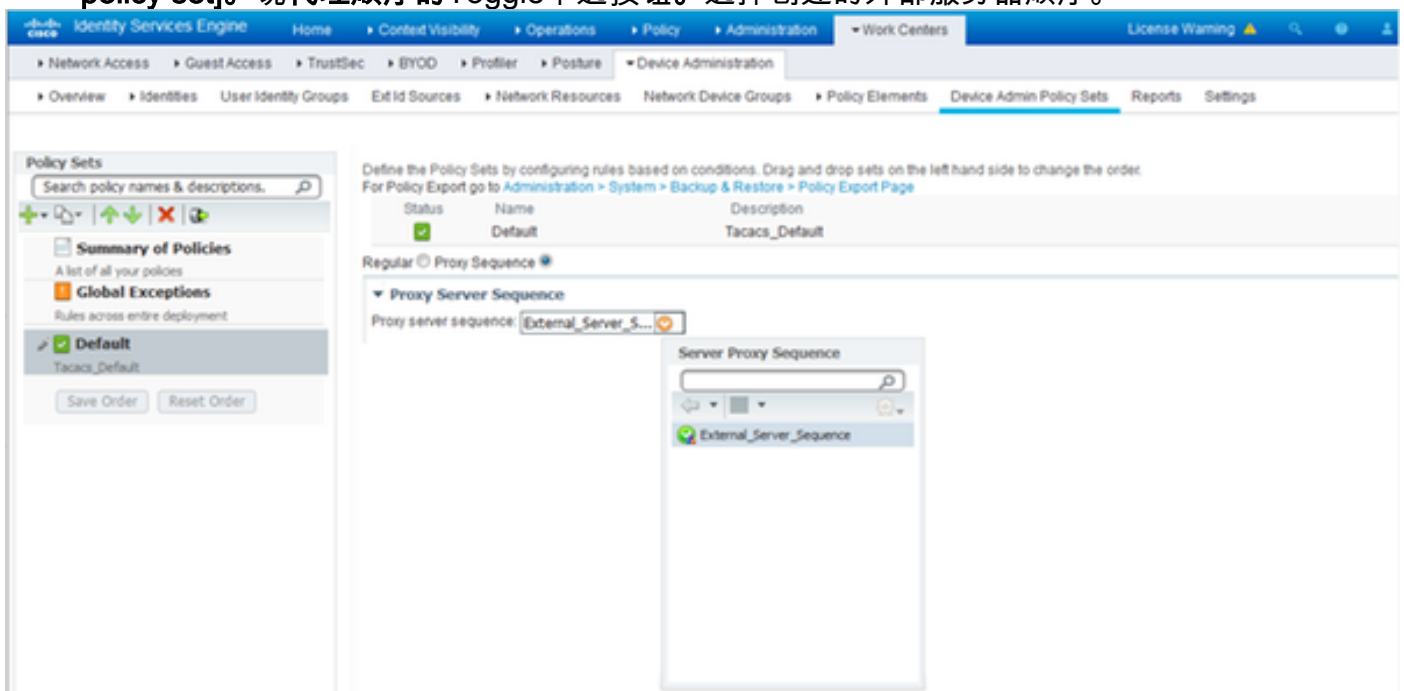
policy set]。現有正版序的 Toggle 中 逐接證。選擇創建的外部服務器順序。

cisco Identity Services Engine Home ▸ Context Visibility ▸ Operations ▸ Policy ▸ Administration ▾ Work Centers License Warning

▸ Network Access ▸ Guest Access ▸ TrustSec ▸ BYOD ▸ Profiler ▸ Posture ▾ Device Administration

▸ Overview ▸ Identities User Identity Groups Ext Id Sources ▸ Network Resources Network Device Groups ▸ Policy Elements Device Admin Policy Sets Reports Settings

Policy Sets

Search policy names & descriptions.

Summary of Policies
A list of all your policies

Global Exceptions
Rules across entire deployment

Default
Tacacs_Default

Save Order Reset Order

Define the Policy Sets by configuring rules based on conditions. Drag and drop sets on the left hand side to change the order.
For Policy Export go to Administration > System > Backup & Restore > Policy Export Page

| Status | Name | Description |
|---|---|---|
| | Default | Tacacs_Default |

Regular Proxy Sequence

▾ Proxy Server Sequence

Proxy server sequence: External_Server_S...

Server Proxy Sequence

External_Server_Sequence